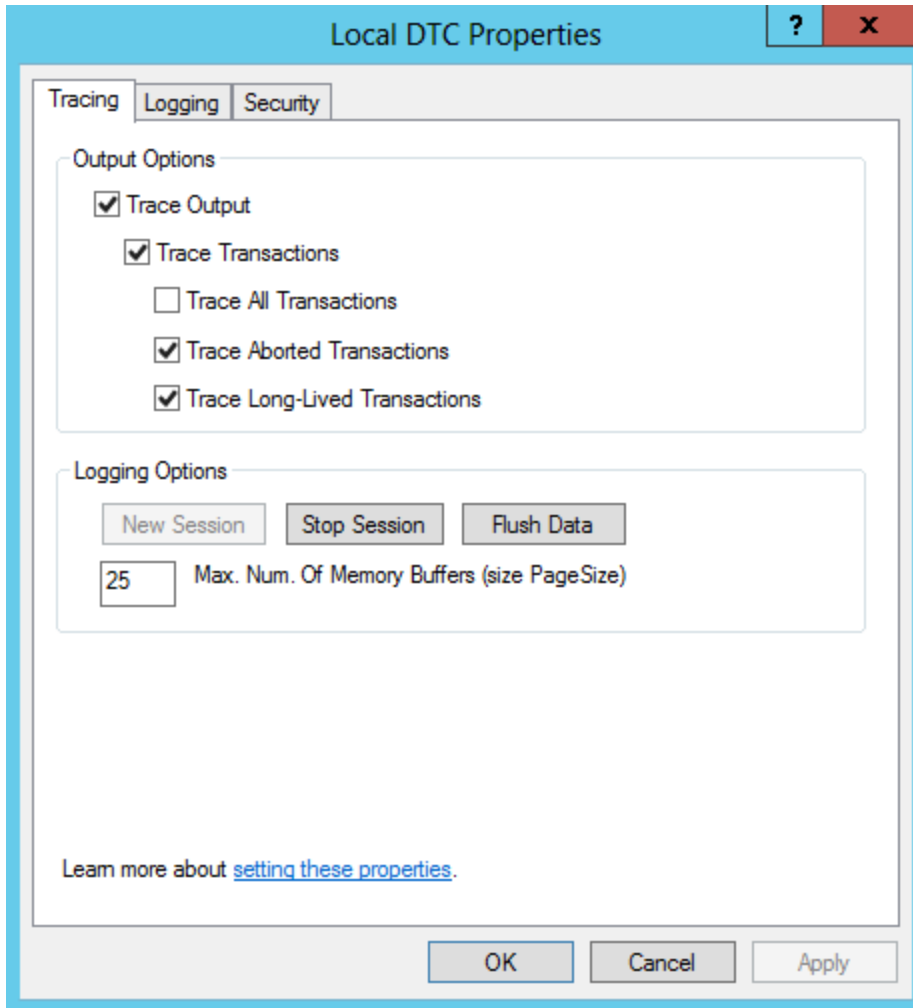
Local DTC Properties

?

x

Tracing

Logging

Security

Output Options

Trace Output

Trace Transactions

Trace All Transactions

Trace Aborted Transactions

Trace Long-Lived Transactions

Logging Options

New Session

Stop Session

Flush Data

25

Max. Num. Of Memory Buffers (size PageSize)

Learn more about setting these properties.

OK

Cancel

Apply